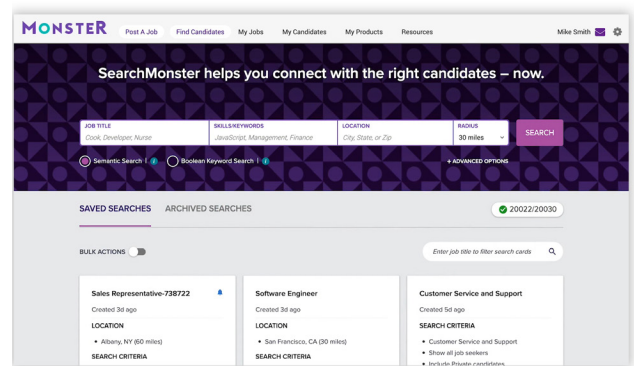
MONSTER Post A Job Find Candidates My Jobs My Candidates My Products Resources Mike Smith

SearchMonster helps you connect with the right candidates – now.

| JOB TITLE | SKILLS/KEYWORDS | LOCATION | RADIUS | |
|---|---|---|---|---|
| Cook, Developer, Nurse | JavaScript, Management, Finance | City, State, or Zip | 30 miles | SEARCH |

Semantic Search Boolean Keyword Search + ADVANCED OPTIONS

SAVED SEARCHES ARCHIVED SEARCHES 20022/20030

BULK ACTIONS

Enter job title to filter search cards

Sales Representative-738722
Created 3d ago
LOCATION
• Albany, NY (60 miles)
SEARCH CRITERIA

Software Engineer
Created 3d ago
LOCATION
• San Francisco, CA (30 miles)
SEARCH CRITERIA

Customer Service and Support
Created 5d ago
SEARCH CRITERIA
• Customer Service and Support
• Show all job seekers
• Include Private candidates